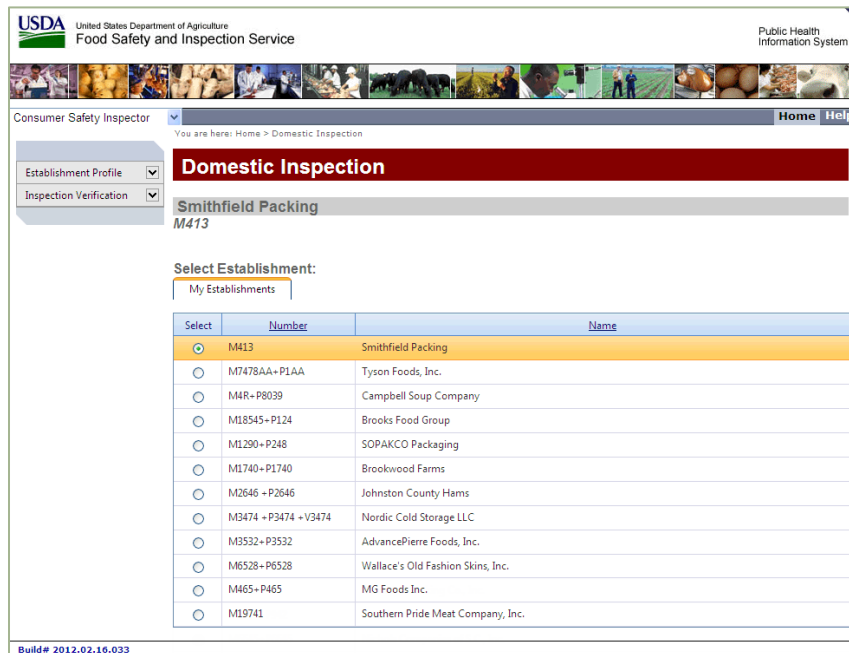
USDA
United States Department of Agriculture
Food Safety and Inspection Service

Public Health Information System

Consumer Safety Inspector

Home Help

You are here: Home > Domestic Inspection

Establishment Profile
Inspection Verification

Domestic Inspection

Smithfield Packing
M413

Select Establishment:

My Establishments

| Select | Number | Name |
|---|---|---|
| | M413 | Smithfield Packing |
| | M7478AA+P1AA | Tyson Foods, Inc. |
| | M4R+P8039 | Campbell Soup Company |
| | M18545+P124 | Brooks Food Group |
| | M1290+P248 | SOPAKCO Packaging |
| | M1740+P1740 | Brookwood Farms |
| | M2646 +P2646 | Johnston County Hams |
| | M3474 +P3474 +V3474 | Nordic Cold Storage LLC |
| | M3532+P3532 | AdvancePierre Foods, Inc. |
| | M6528+P6528 | Wallace's Old Fashion Skins, Inc. |
| | M465+P465 | MG Foods Inc. |
| | M19741 | Southern Pride Meat Company, Inc. |

Build# 2012.02.16.033